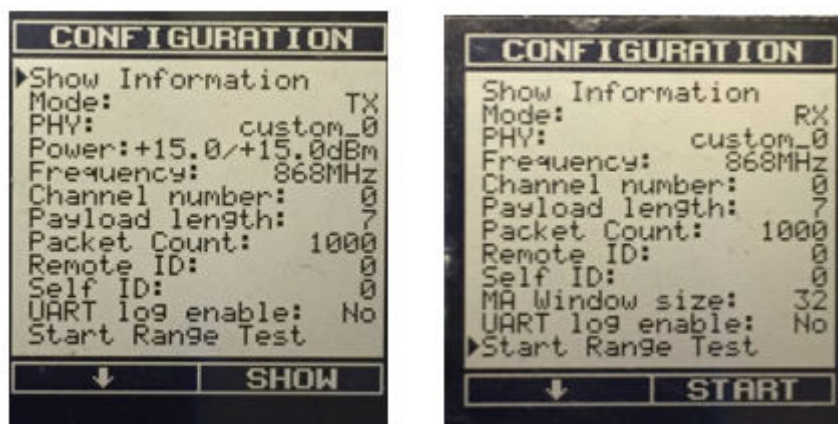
CONFIGURATION
▸Show Information
Mode: TX
PHY: custom_0
Power:+15.0/+15.0dBm
Frequency: 868MHz
Channel number: 0
Payload length: 7
Packet Count: 1000
Remote ID: 0
Self ID: 0
UART log enable: No
Start Range Test
↓ SHOW

CONFIGURATION
Show Information
Mode: RX
PHY: custom_0
Frequency: 868MHz
Channel number: 0
Payload length: 7
Packet Count: 1000
Remote ID: 0
Self ID: 0
MA Window size: 32
UART log enable: No
▸Start Range Test
↓ START